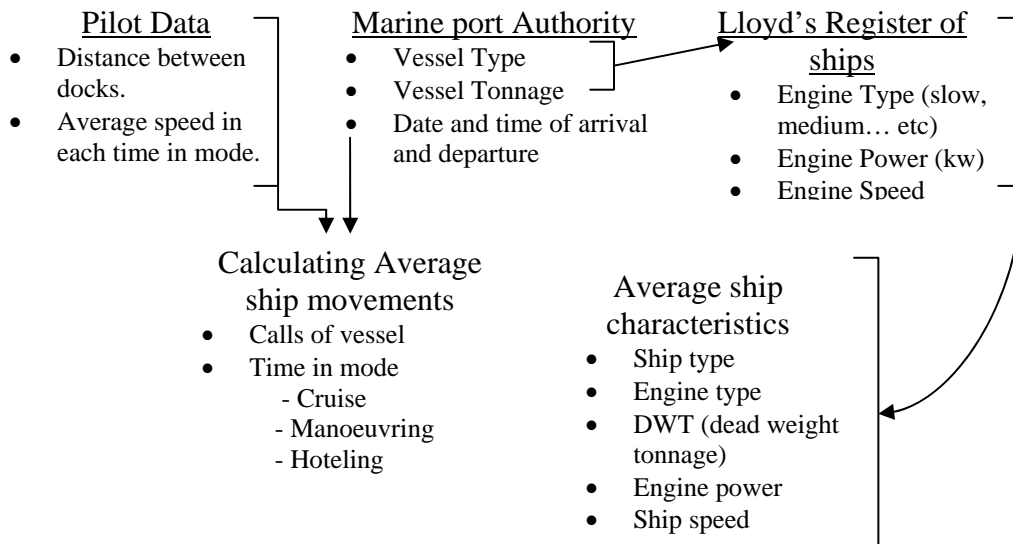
Pilot Data
- Distance between docks.
- Average speed in each time in mode.

Marine port Authority
- Vessel Type
- Vessel Tonnage
- Date and time of arrival and departure

Lloyd's Register of ships
- Engine Type (slow, medium… etc)
- Engine Power (kw)
- Engine Speed

Calculating Average ship movements
- Calls of vessel
- Time in mode
 - Cruise
 - Manoeuvring
 - Hoteling

Average ship characteristics
- Ship type
- Engine type
- DWT (dead weight tonnage)
- Engine power
- Ship speed